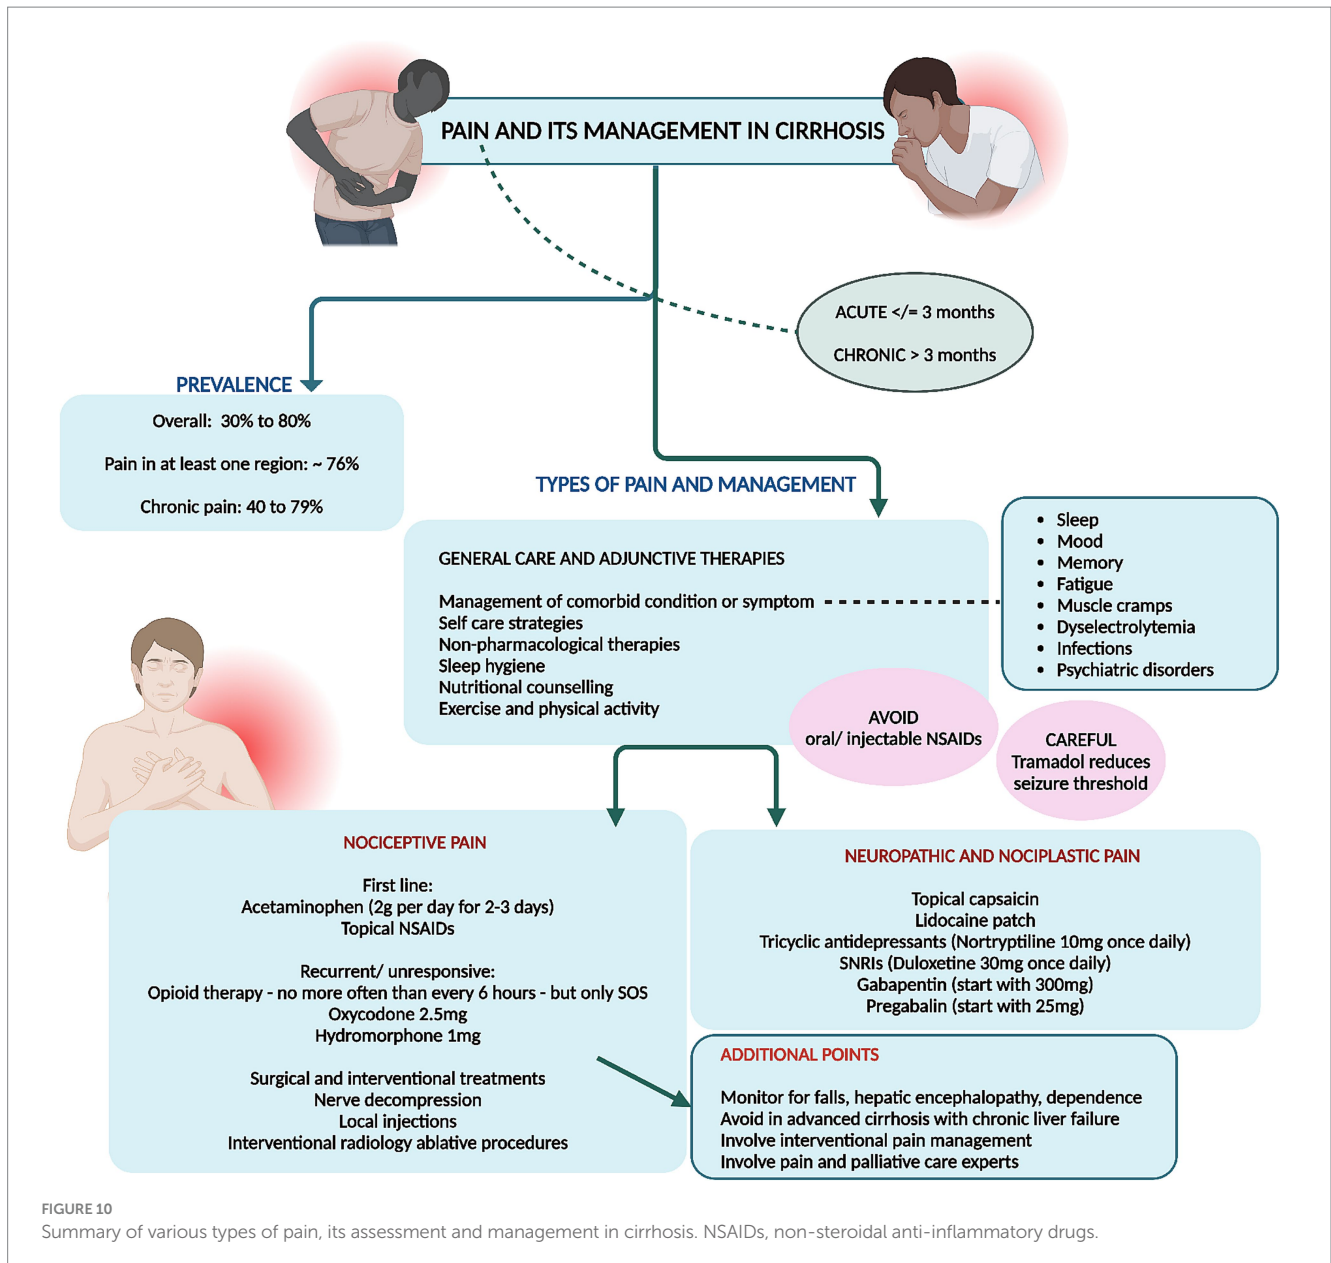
PAIN AND ITS MANAGEMENT IN CIRRHOSIS

ACUTE </= 3 months

CHRONIC > 3 months

PREVALENCE

Overall: 30% to 80%

Pain in at least one region: ~ 76%

Chronic pain: 40 to 79%

TYPES OF PAIN AND MANAGEMENT

GENERAL CARE AND ADJUNCTIVE THERAPIES

Management of comorbid condition or symptom
Self care strategies
Non-pharmacological therapies
Sleep hygiene
Nutritional counselling
Exercise and physical activity

- Sleep
- Mood
- Memory
- Fatigue
- Muscle cramps
- Dyselectrolytemia
- Infections
- Psychiatric disorders

AVOID
oral/ injectable NSAIDs

CAREFUL
Tramadol reduces seizure threshold

NOCICEPTIVE PAIN

First line:
Acetaminophen (2g per day for 2-3 days)
Topical NSAIDs

Recurrent/ unresponsive:
Opioid therapy - no more often than every 6 hours - but only SOS
Oxycodone 2.5mg
Hydromorphone 1mg

Surgical and interventional treatments
Nerve decompression
Local injections
Interventional radiology ablative procedures

NEUROPATHIC AND NOCIPLASTIC PAIN

Topical capsaicin
Lidocaine patch
Tricyclic antidepressants (Nortryptiline 10mg once daily)
SNRIs (Duloxetine 30mg once daily)
Gabapentin (start with 300mg)
Pregabalin (start with 25mg)

ADDITIONAL POINTS

Monitor for falls, hepatic encephalopathy, dependence
Avoid in advanced cirrhosis with chronic liver failure
Involve interventional pain management
Involve pain and palliative care experts

FIGURE 10
Summary of various types of pain, its assessment and management in cirrhosis. NSAIDs, non-steroidal anti-inflammatory drugs.